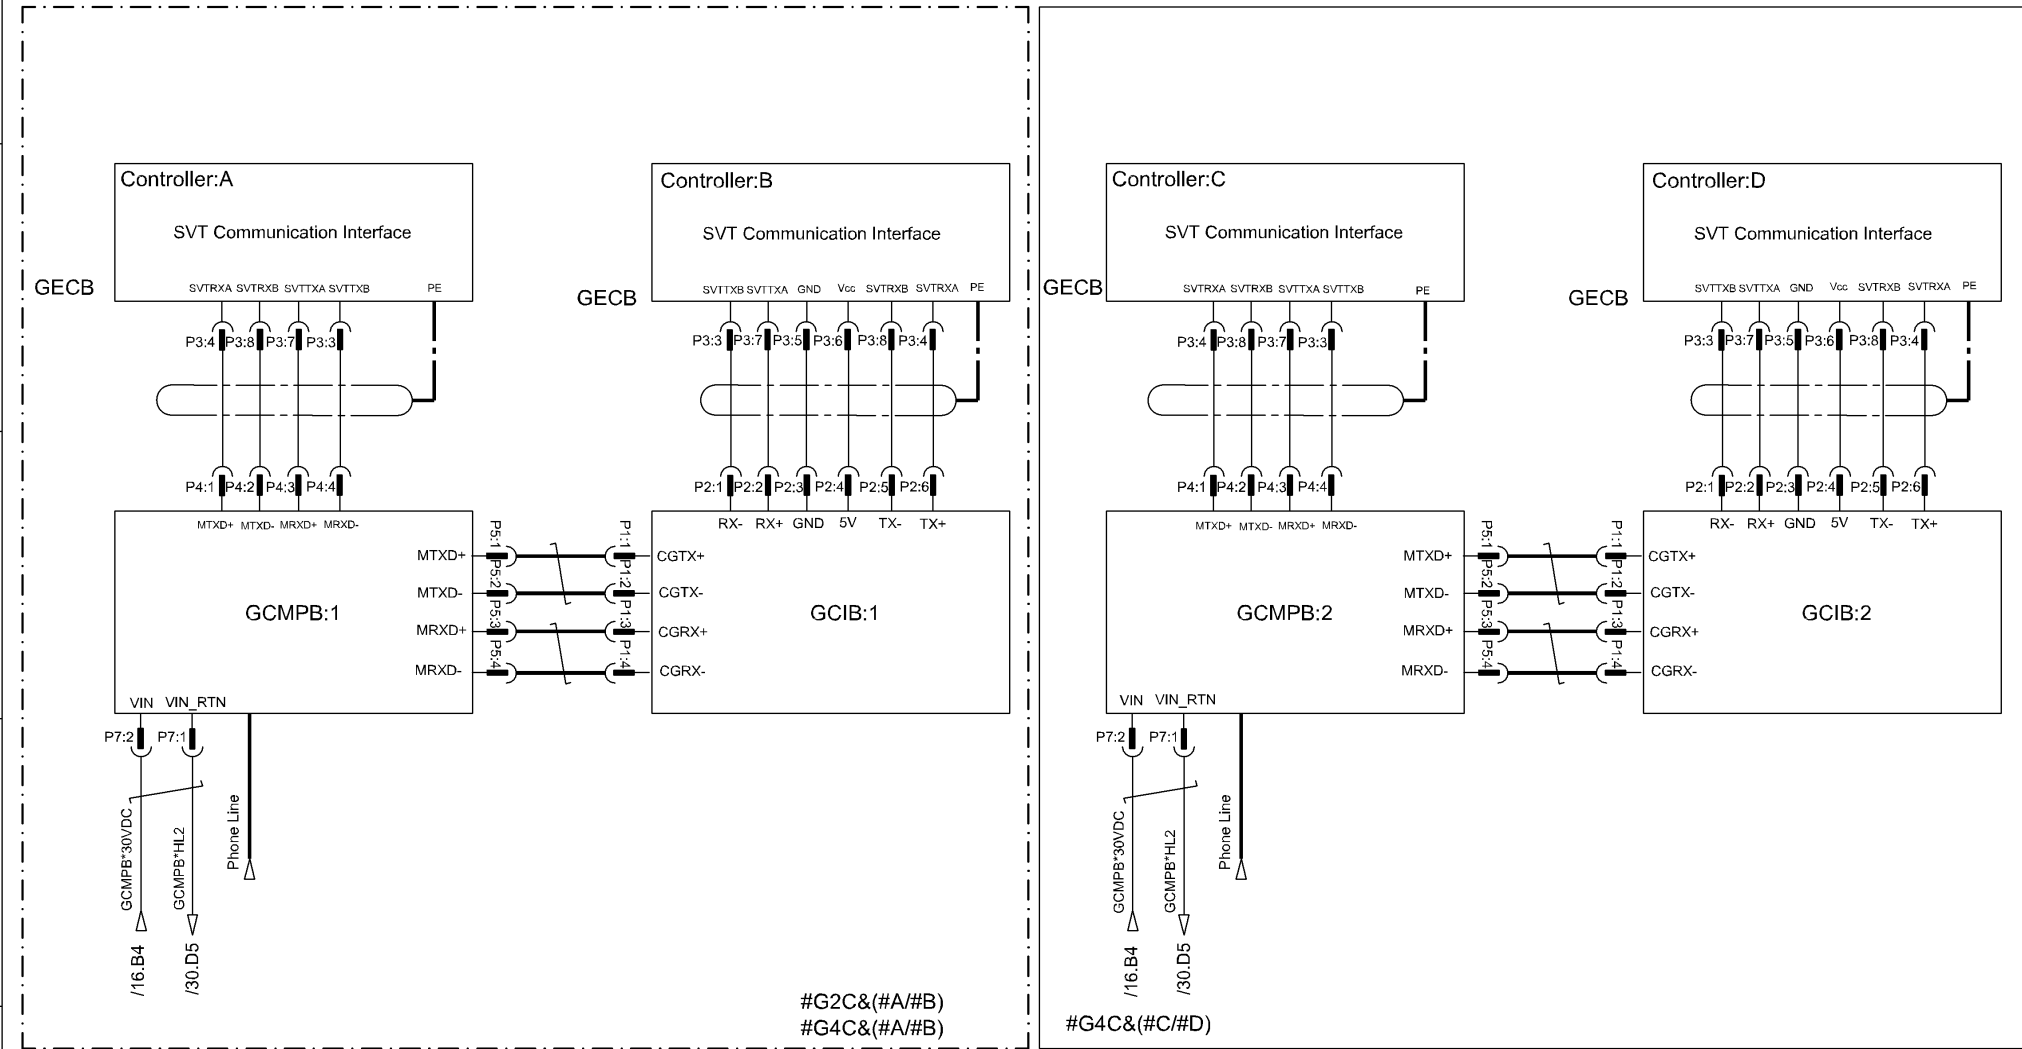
Controller:A

SVT Communication Interface

SVTRXA SVTRXB SVTTXA SVTTXB PE

GECB

P3:4 P3:8 P3:7 P3:3

P4:1 P4:2 P4:3 P4:4

MTXD+ MTXD- MRXD+ MRXD-

GCMPB:1

MTXD+ MTXD- MRXD+ MRXD-

P5:1 P5:2 P5:3 P5:4

VIN VIN_RTN

P7:2 P7:1

GCMPB*30VDC GCMPB*HL2 Phone Line

/16.B4 /30.D5

Controller:B

SVT Communication Interface

SVTTXB SVTTXA GND Vcc SVTRXB SVTRXA PE

GECB

P3:3 P3:7 P3:5 P3:6 P3:8 P3:4

P2:1 P2:2 P2:3 P2:4 P2:5 P2:6

RX- RX+ GND 5V TX- TX+

P1:1 P1:2 P1:3 P1:4

CGTX+ CGTX- CGRX+ CGRX-

GCIB:1

#G2C&(#A/#B)
#G4C&(#A/#B)

Controller:C

SVT Communication Interface

SVTRXA SVTRXB SVTTXA SVTTXB PE

GECB

P3:4 P3:8 P3:7 P3:3

P4:1 P4:2 P4:3 P4:4

MTXD+ MTXD- MRXD+ MRXD-

GCMPB:2

MTXD+ MTXD- MRXD+ MRXD-

P5:1 P5:2 P5:3 P5:4

VIN VIN_RTN

P7:2 P7:1

GCMPB*30VDC GCMPB*HL2 Phone Line

/16.B4 /30.D5

#G4C&(#C/#D)

Controller:D

SVT Communication Interface

SVTTXB SVTTXA GND Vcc SVTRXB SVTRXA PE

GECB

P3:3 P3:7 P3:5 P3:6 P3:8 P3:4

P2:1 P2:2 P2:3 P2:4 P2:5 P2:6

RX- RX+ GND 5V TX- TX+

P1:1 P1:2 P1:3 P1:4

CGTX+ CGTX- CGRX+ CGRX-

GCIB:2